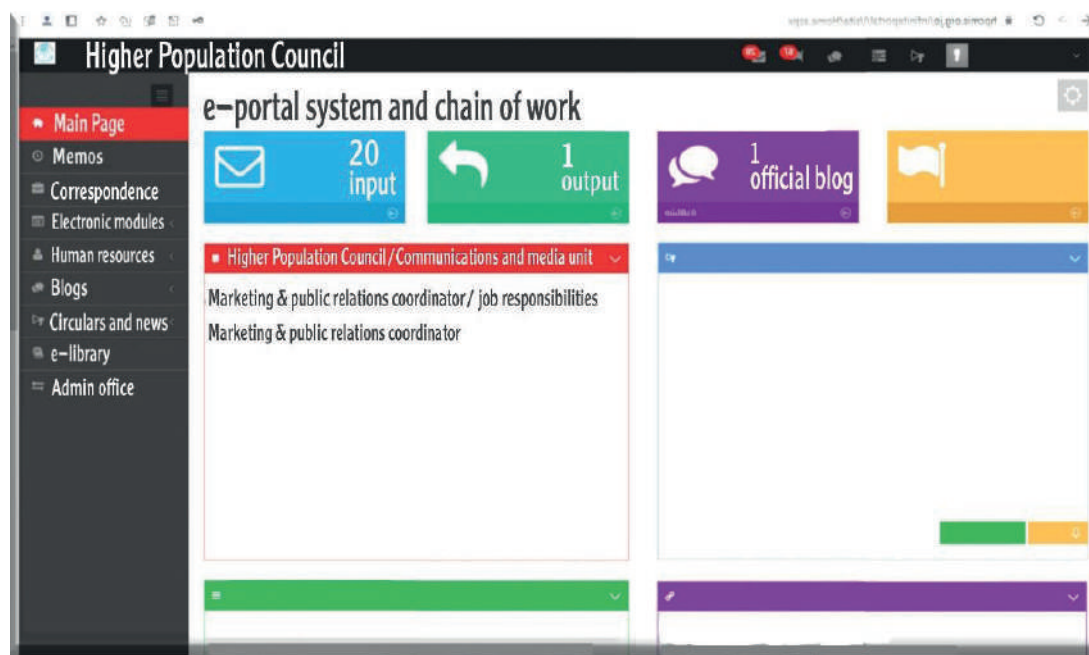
Higher Population Council

Main Page
Memos
Correspondence
Electronic modules
Human resources
Blogs
Circulars and news
e-library
Admin office

e-portal system and chain of work

20
input

1
output

1
official blog

Higher Population Council / Communications and media unit

Marketing & public relations coordinator / job responsibilities
Marketing & public relations coordinator